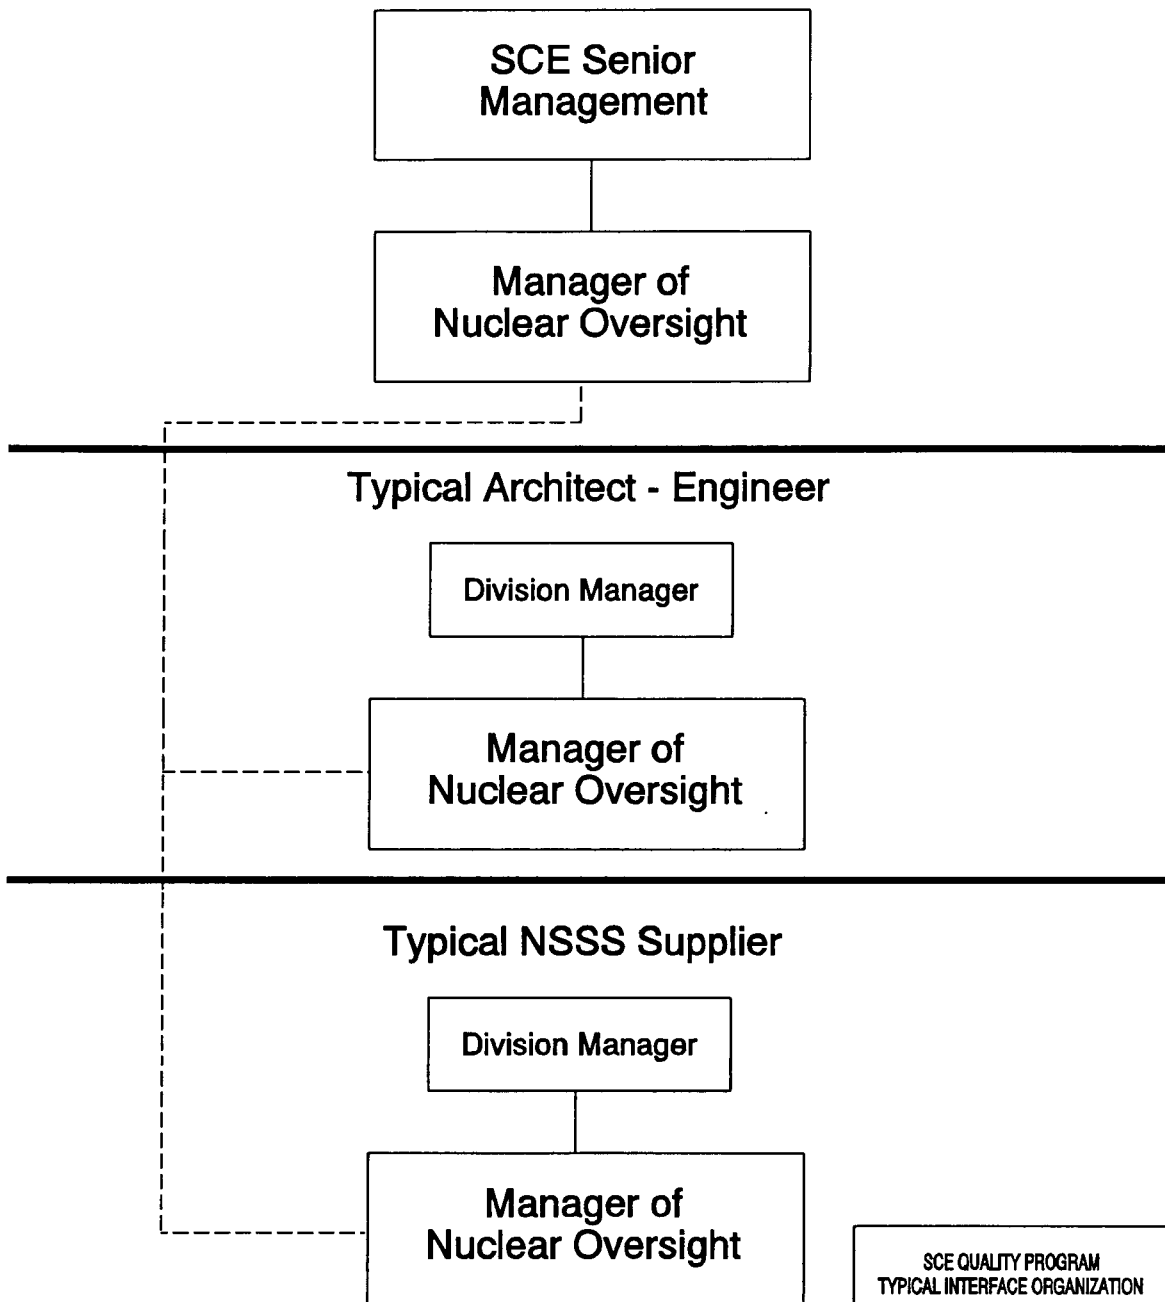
SCE Senior Management

Manager of Nuclear Oversight

Typical Architect - Engineer

Division Manager

Manager of Nuclear Oversight

Typical NSSS Supplier

Division Manager

Manager of Nuclear Oversight

SCE QUALITY PROGRAM
TYPICAL INTERFACE ORGANIZATION